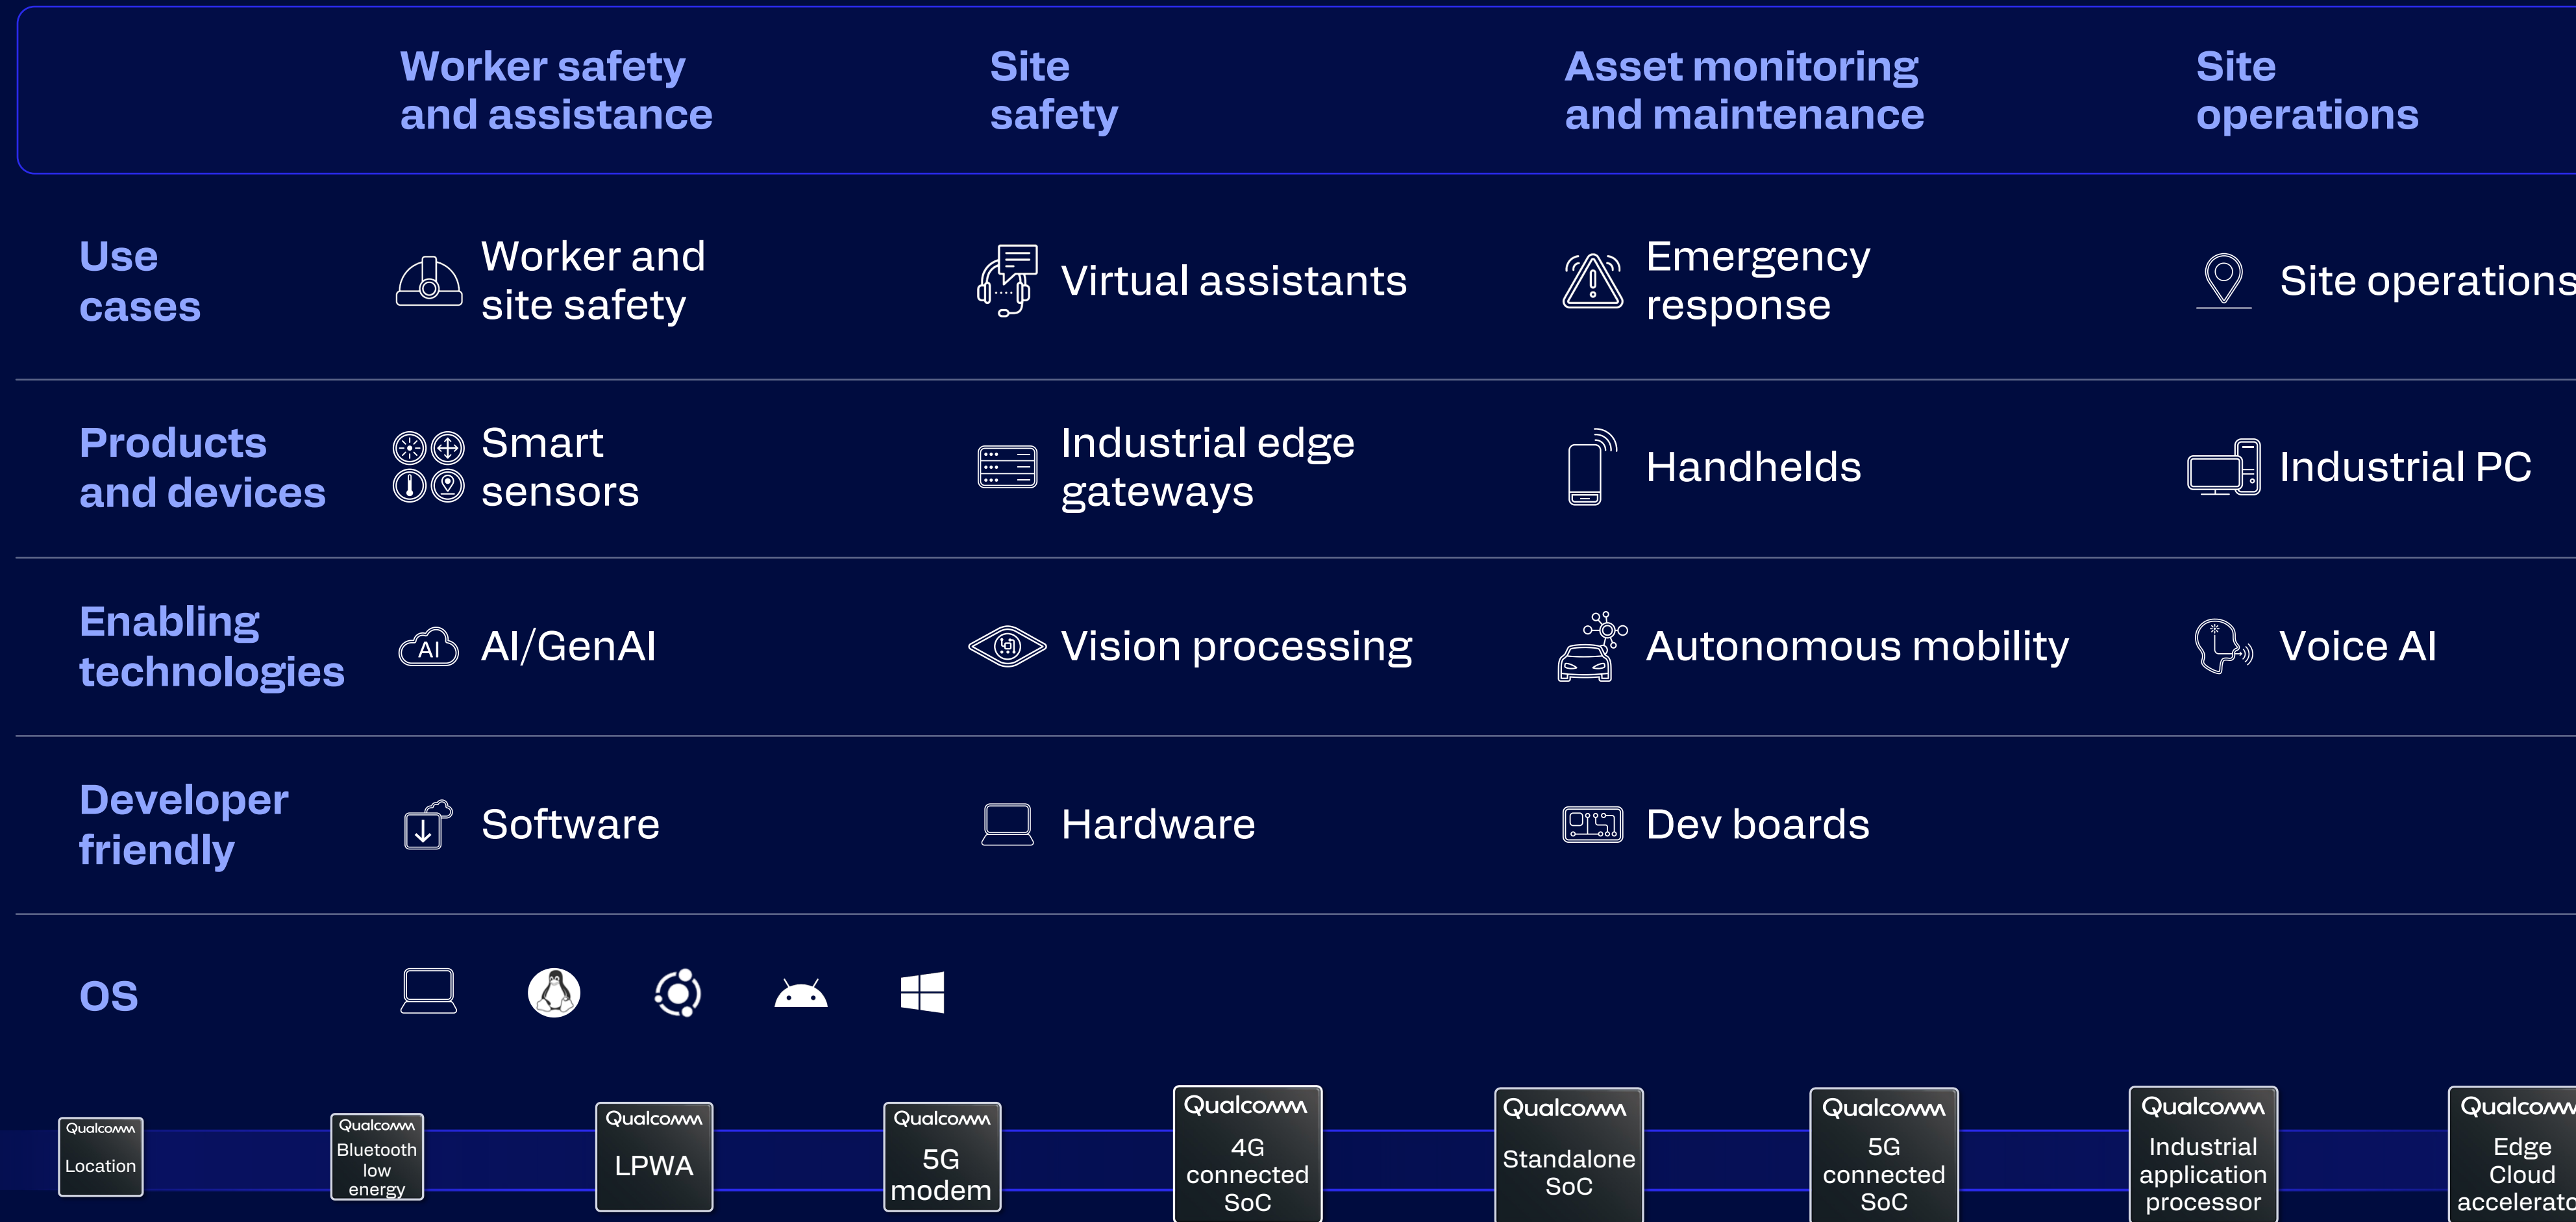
Worker safety and assistance

Site safety

Asset monitoring and maintenance

Site operations

Use cases

Worker and site safety

Virtual assistants

Emergency response

Site operations

Products and devices

Smart sensors

Industrial edge gateways

Handhelds

Industrial PC

Enabling technologies

AI/GenAI

Vision processing

Autonomous mobility

Voice AI

Developer friendly

Software

Hardware

Dev boards

OS

Qualcomm Location

Qualcomm Bluetooth low energy

Qualcomm LPWA

Qualcomm 5G modem

Qualcomm 4G connected SoC

Qualcomm Standalone SoC

Qualcomm 5G connected SoC

Qualcomm Industrial application processor

Qualcomm Edge Cloud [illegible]